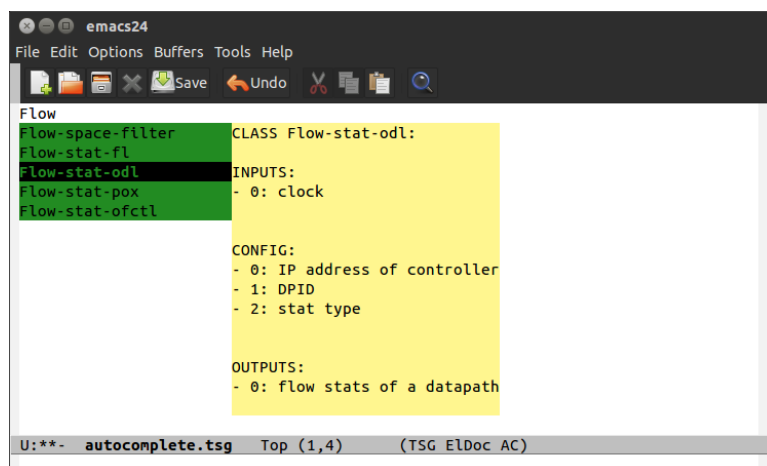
emacs24

File Edit Options Buffers Tools Help

Save Undo

Flow

Flow-space-filter
Flow-stat-fl
Flow-stat-odl
Flow-stat-pox
Flow-stat-ofctl

CLASS Flow-stat-odl:

INPUTS:
- 0: clock

CONFIG:
- 0: IP address of controller
- 1: DPID
- 2: stat type

OUTPUTS:
- 0: flow stats of a datapath

U:**- autocomplete.tsg Top (1,4) (TSG ElDoc AC)